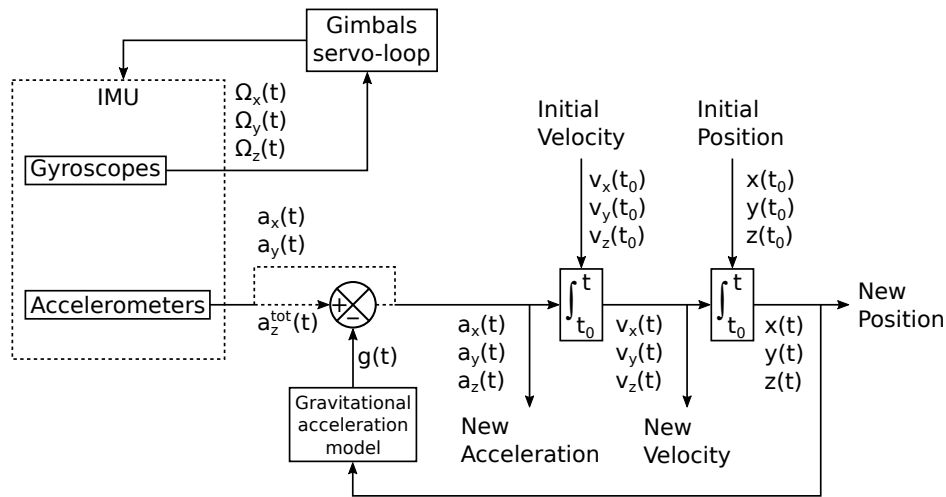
Gimbals servo-loop

IMU

$\Omega_x(t)$
$\Omega_y(t)$
$\Omega_z(t)$

Gyroscopes

Initial Velocity

Initial Position

$v_x(t_0)$
$v_y(t_0)$
$v_z(t_0)$

$x(t_0)$
$y(t_0)$
$z(t_0)$

$a_x(t)$
$a_y(t)$

Accelerometers

$a_z^{tot}(t)$

+
−

$\int_{t_0}^{t}$

$\int_{t_0}^{t}$

New Position

$a_x(t)$
$a_y(t)$
$a_z(t)$

$v_x(t)$
$v_y(t)$
$v_z(t)$

$x(t)$
$y(t)$
$z(t)$

$g(t)$

Gravitational acceleration model

New Acceleration

New Velocity